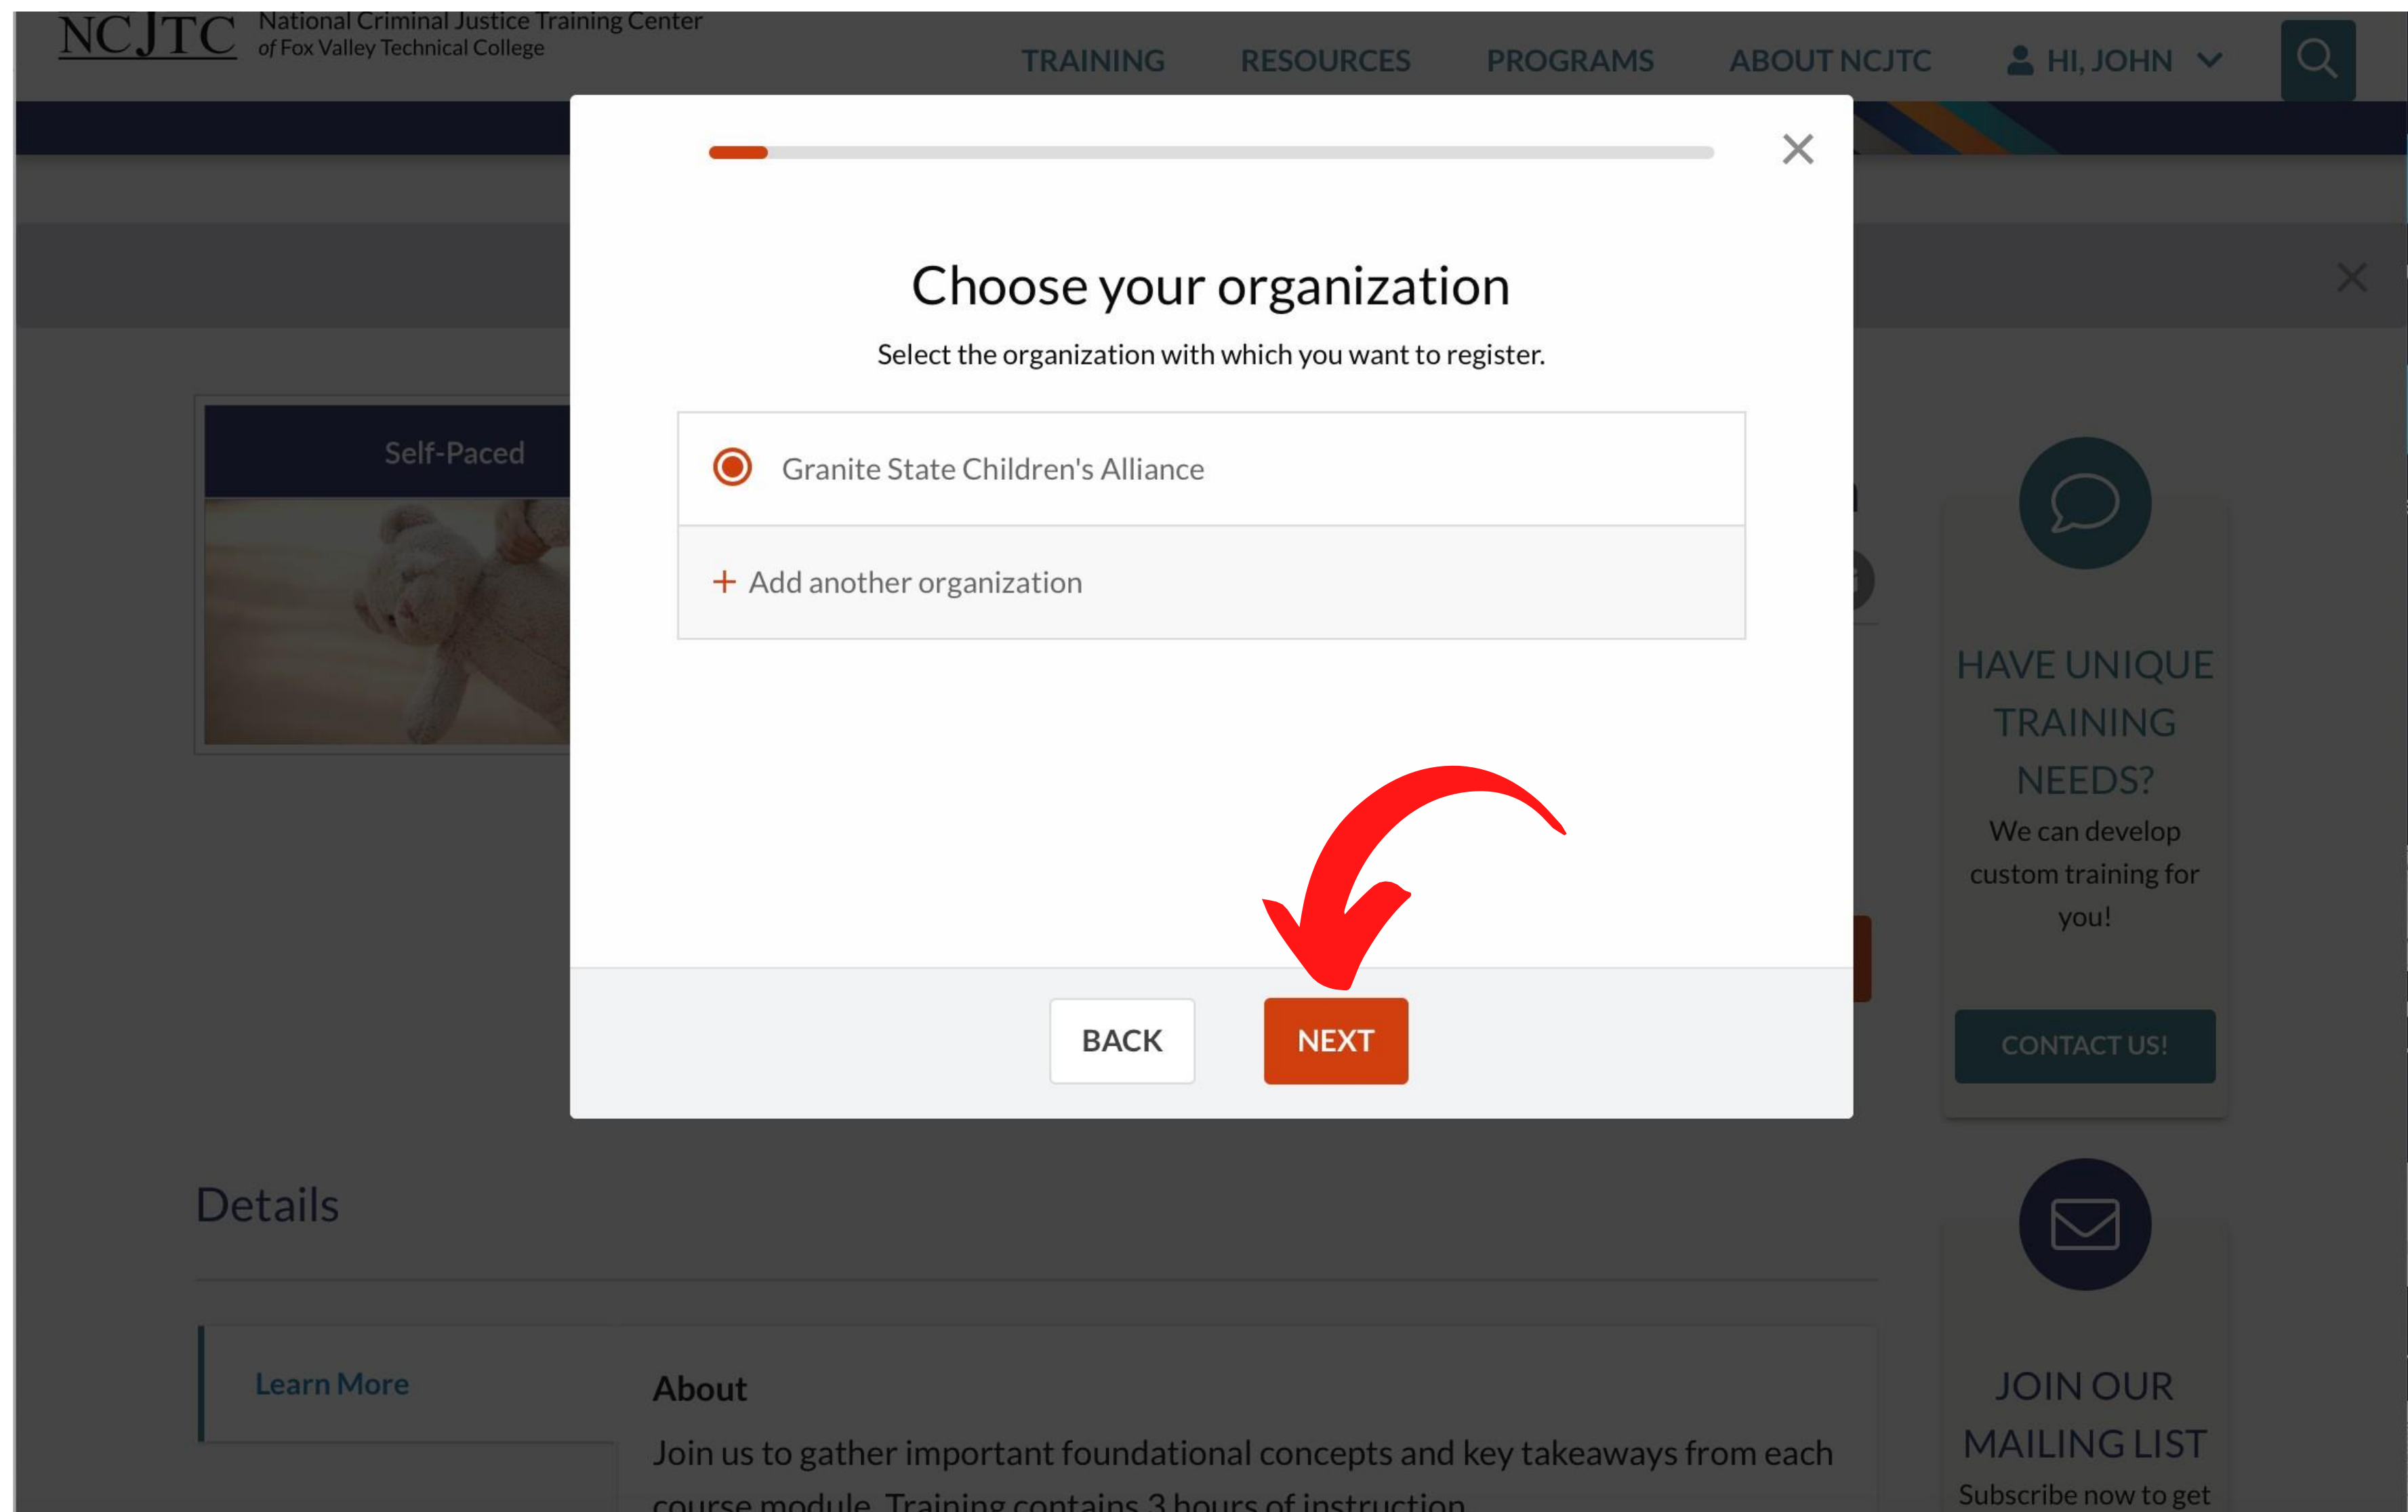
NCJTC National Criminal Justice Training Center of Fox Valley Technical College

TRAINING RESOURCES PROGRAMS ABOUT NCJTC HI, JOHN

Self-Paced

Choose your organization

Select the organization with which you want to register.

Granite State Children's Alliance

+ Add another organization

BACK NEXT

HAVE UNIQUE TRAINING NEEDS?

We can develop custom training for you!

CONTACT US!

Details

Learn More

About

Join us to gather important foundational concepts and key takeaways from each course module. Training contains 3 hours of instruction

JOIN OUR MAILING LIST

Subscribe now to get